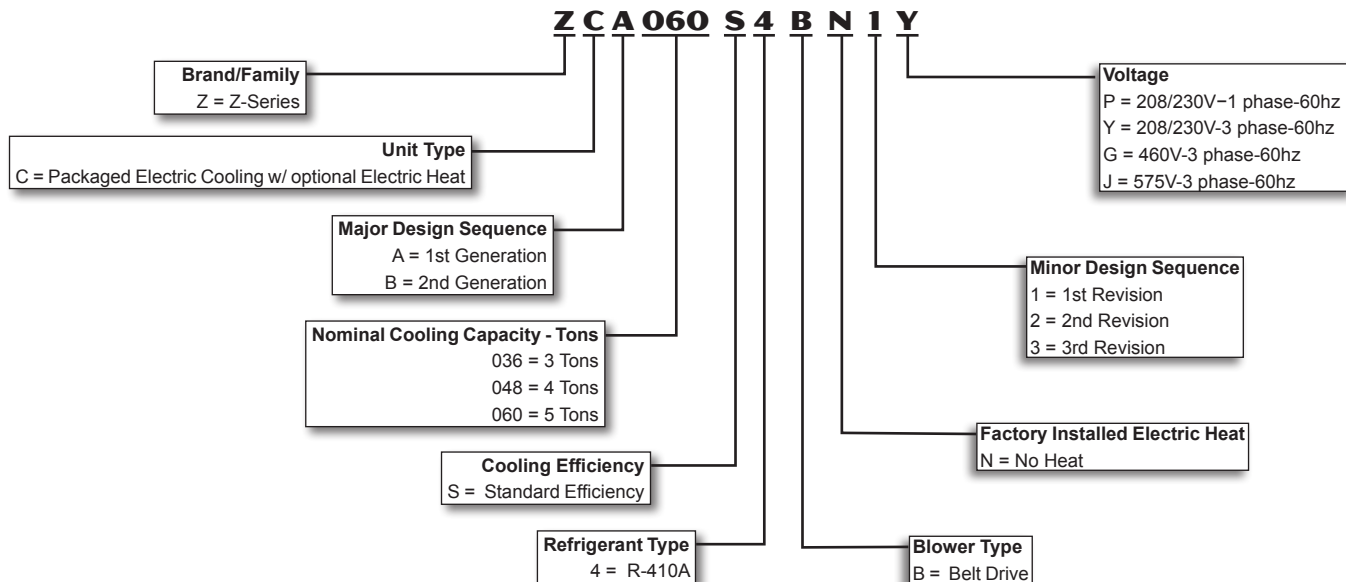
Z C A 060 S 4 B N 1 Y

Brand/Family
Z = Z-Series

Unit Type
C = Packaged Electric Cooling w/ optional Electric Heat

Major Design Sequence
A = 1st Generation
B = 2nd Generation

Nominal Cooling Capacity - Tons
036 = 3 Tons
048 = 4 Tons
060 = 5 Tons

Cooling Efficiency
S = Standard Efficiency

Refrigerant Type
4 = R-410A

Voltage
P = 208/230V-1 phase-60hz
Y = 208/230V-3 phase-60hz
G = 460V-3 phase-60hz
J = 575V-3 phase-60hz

Minor Design Sequence
1 = 1st Revision
2 = 2nd Revision
3 = 3rd Revision

Factory Installed Electric Heat
N = No Heat

Blower Type
B = Belt Drive